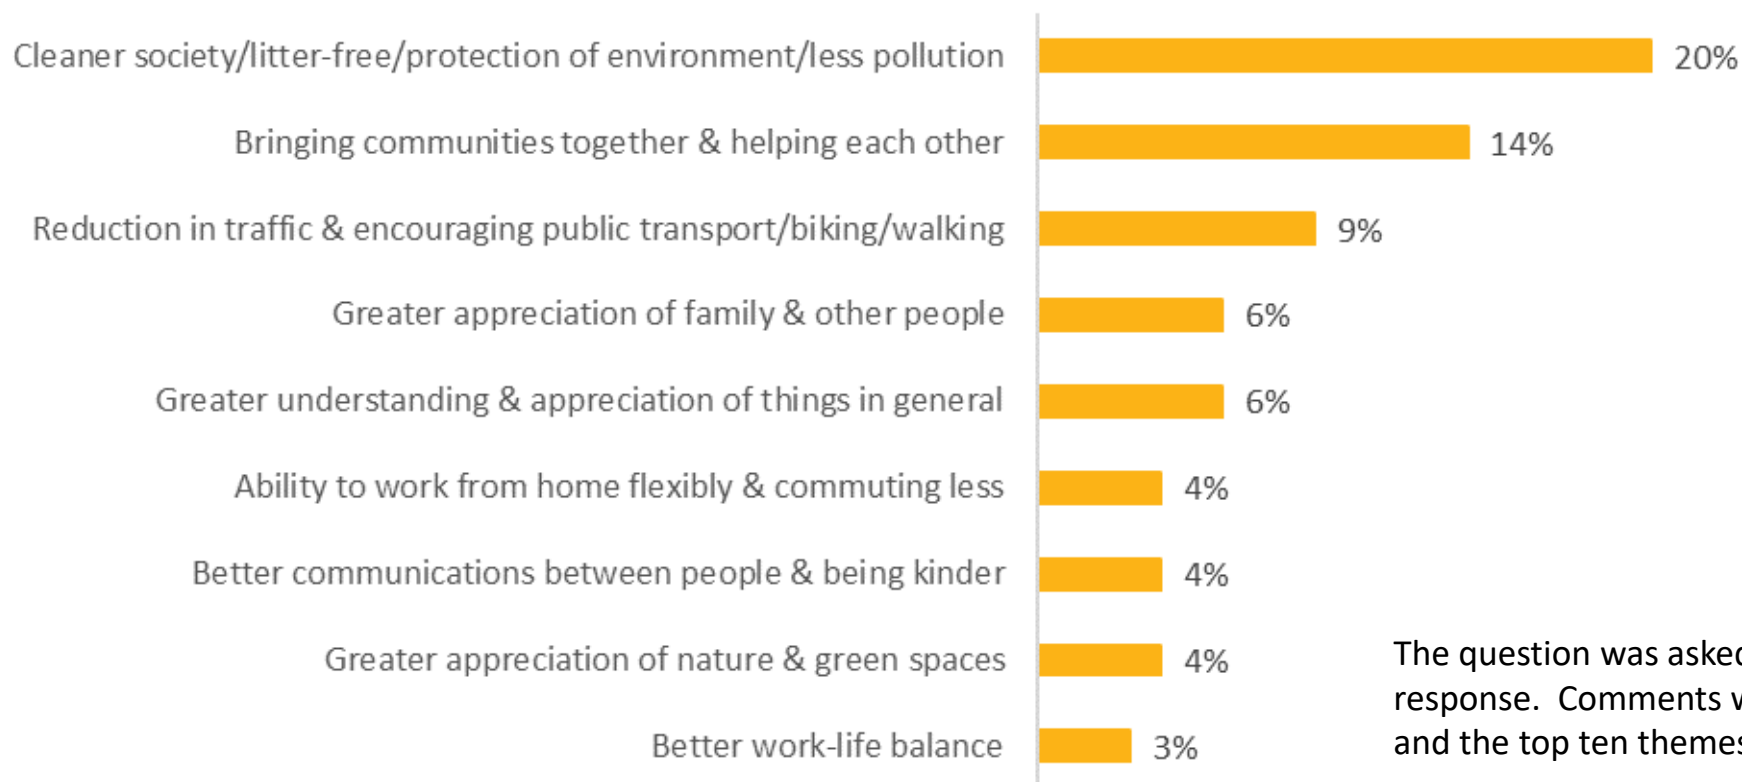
Cleaner society/litter-free/protection of environment/less pollution 20%

Bringing communities together & helping each other 14%

Reduction in traffic & encouraging public transport/biking/walking 9%

Greater appreciation of family & other people 6%

Greater understanding & appreciation of things in general 6%

Ability to work from home flexibly & commuting less 4%

Better communications between people & being kinder 4%

Greater appreciation of nature & green spaces 4%

Better work-life balance 3%

The question was aske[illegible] response. Comments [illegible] and the top ten theme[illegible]